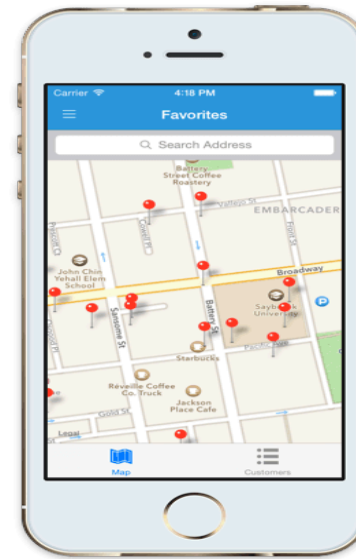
Carrier
4:18 PM
Favorites
Search Address
Battery Street Coffee Roastery
Vallejo St
EMBARCADER
John Chin Yehall Elem School
Broadway
Saybrook University
Sansome St
Battery St
Starbucks
Pacific Ave
Réveille Coffee Co. Truck
Jackson Place Cafe
Gold St
Legal
Map
Customers